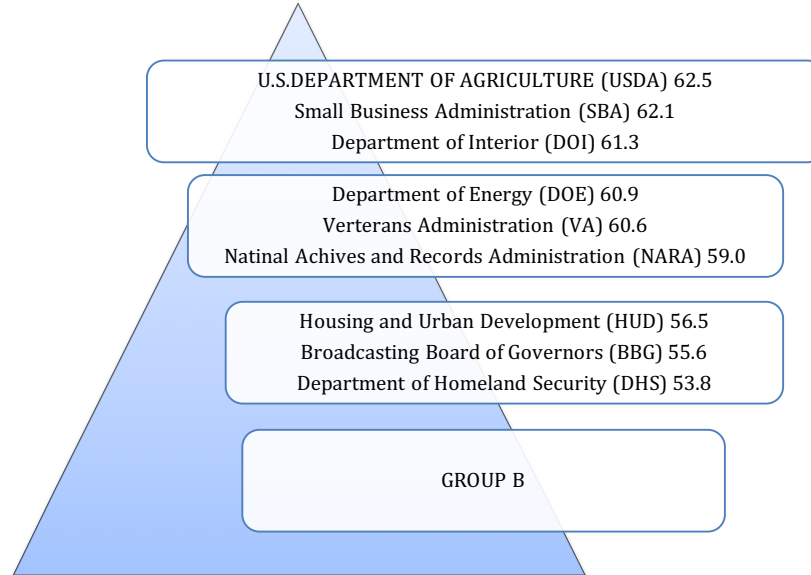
U.S.DEPARTMENT OF AGRICULTURE (USDA) 62.5
Small Business Administration (SBA) 62.1
Department of Interior (DOI) 61.3

Department of Energy (DOE) 60.9
Verterans Administration (VA) 60.6
Natinal Achives and Records Administration (NARA) 59.0

Housing and Urban Development (HUD) 56.5
Broadcasting Board of Governors (BBG) 55.6
Department of Homeland Security (DHS) 53.8

GROUP B